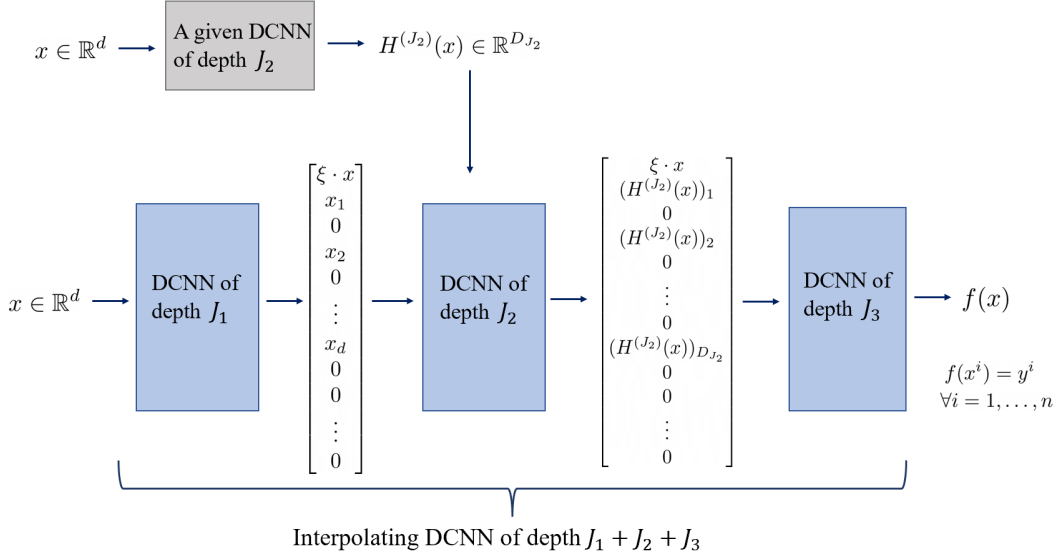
$x \in \mathbb{R}^d$

A given DCNN of depth $J_2$

$H^{(J_2)}(x) \in \mathbb{R}^{D_{J_2}}$

$x \in \mathbb{R}^d$

DCNN of depth $J_1$

$\begin{bmatrix} \xi \cdot x \\ x_1 \\ 0 \\ x_2 \\ 0 \\ \vdots \\ x_d \\ 0 \\ 0 \\ \vdots \\ 0 \end{bmatrix}$

DCNN of depth $J_2$

$\begin{bmatrix} \xi \cdot x \\ (H^{(J_2)}(x))_1 \\ 0 \\ (H^{(J_2)}(x))_2 \\ 0 \\ \vdots \\ 0 \\ (H^{(J_2)}(x))_{D_{J_2}} \\ 0 \\ 0 \\ \vdots \\ 0 \end{bmatrix}$

DCNN of depth $J_3$

$f(x)$

$f(x^i) = y^i$
$\forall i = 1, \ldots, n$

Interpolating DCNN of depth $J_1 + J_2 + J_3$